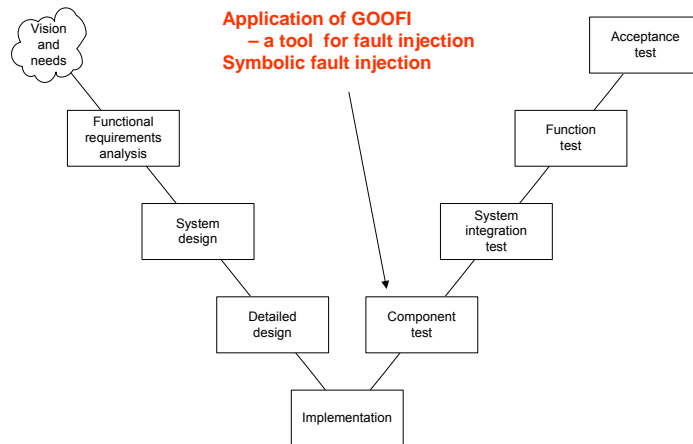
Application of GOOFI
– a tool for fault injection
Symbolic fault injection

Vision and needs

Functional requirements analysis

System design

Detailed design

Implementation

Component test

System integration test

Function test

Acceptance test